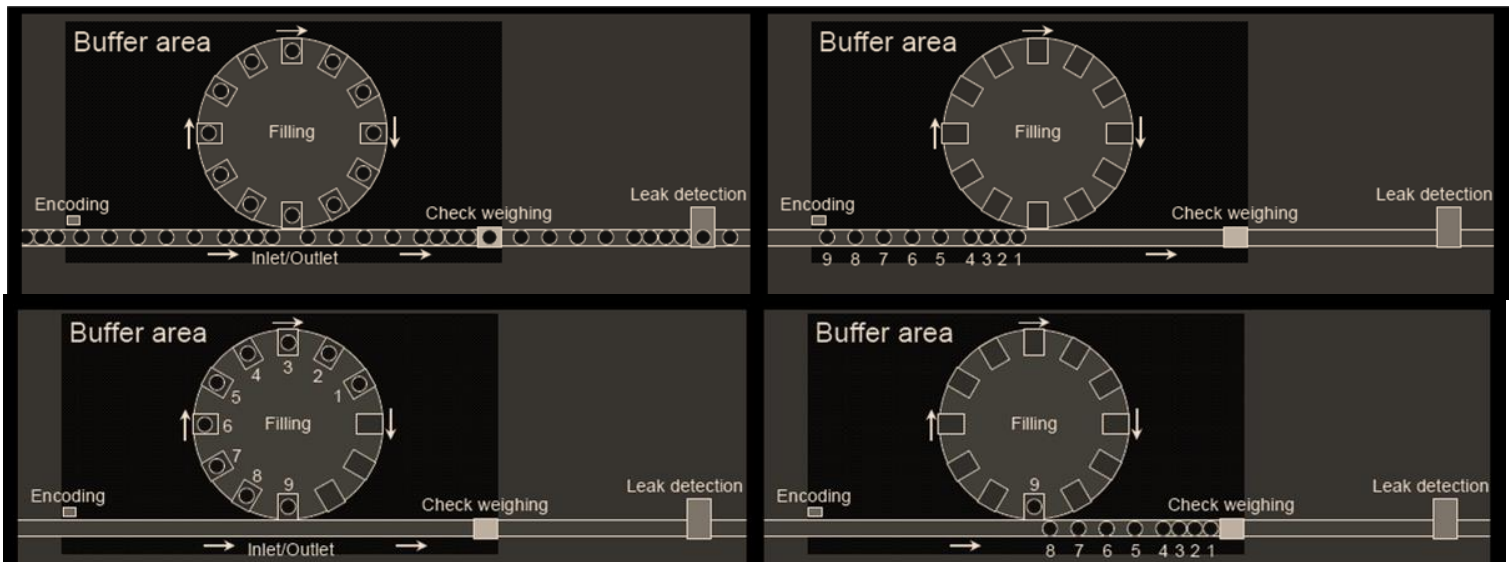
Buffer area

Filling

Encoding

Check weighing

Leak detection

Inlet/Outlet

Buffer area

Filling

Encoding

Check weighing

Leak detection

9 8 7 6 5 4 3 2 1

Buffer area

4 3 2

5 1

6 Filling

7

8 9

Encoding

Check weighing

Leak detection

Inlet/Outlet

Buffer area

Filling

9

Encoding

Check weighing

Leak detection

8 7 6 5 4 3 2 1